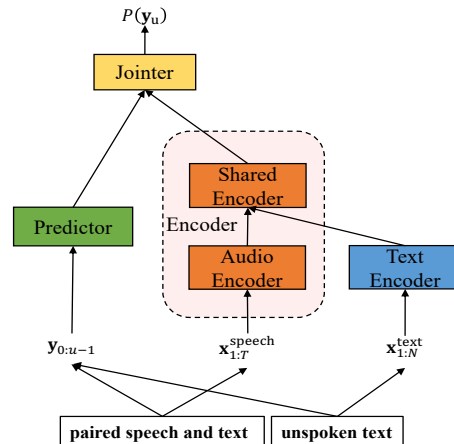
$P(\mathbf{y}_u)$

Jointer

Shared Encoder

Predictor

Encoder

Audio Encoder

Text Encoder

$\mathbf{y}_{0:u-1}$

$\mathbf{x}_{1:T}^{\text{speech}}$

$\mathbf{x}_{1:N}^{\text{text}}$

paired speech and text

unspoken text